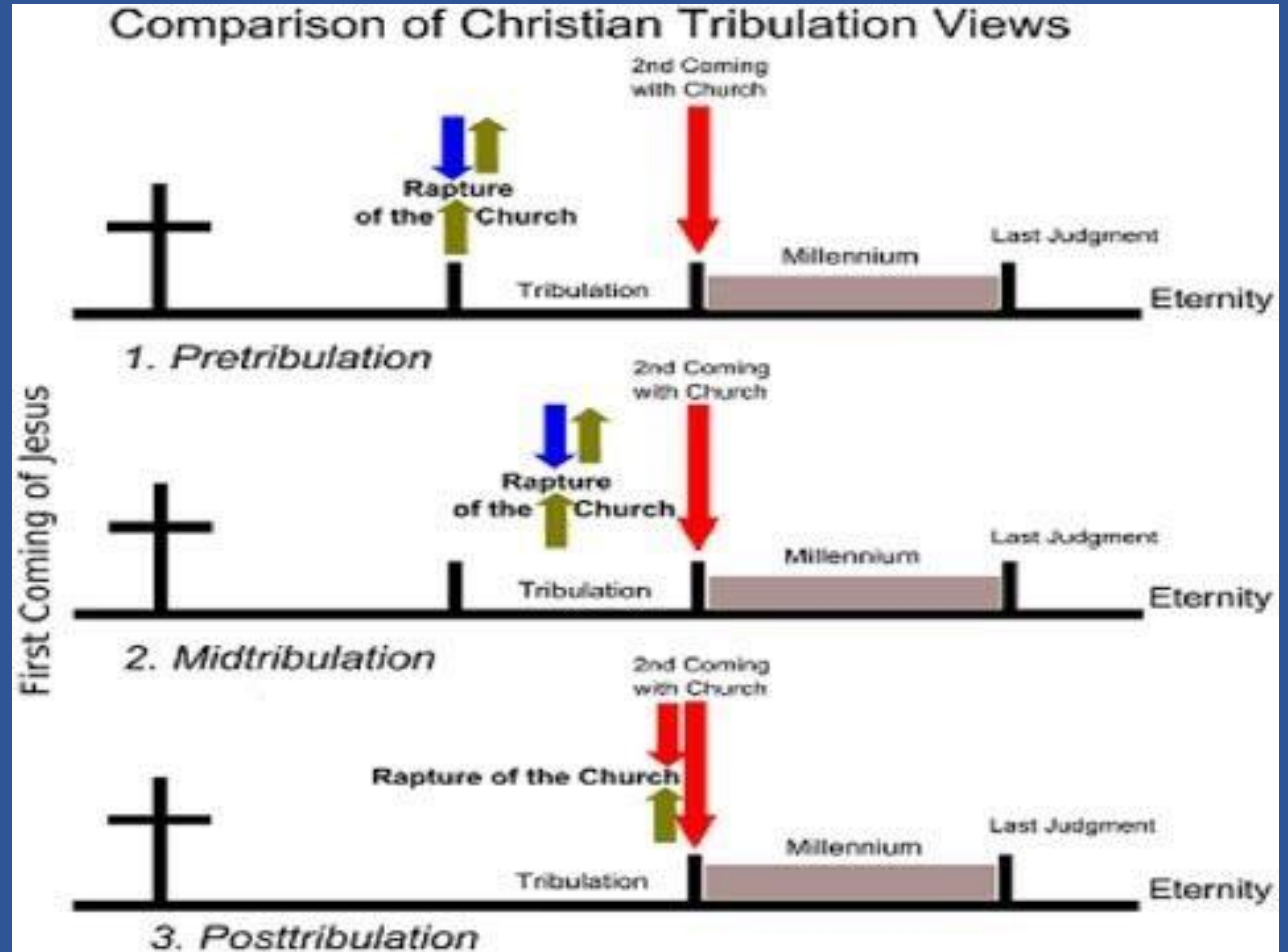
Comparison of Christian Tribulation Views

2nd Coming with Church

Rapture of the Church

Millennium

Last Judgment

Tribulation

Eternity

1. Pretribulation

First Coming of Jesus

2nd Coming with Church

Rapture of the Church

Millennium

Last Judgment

Tribulation

Eternity

2. Midtribulation

2nd Coming with Church

Rapture of the Church

Last Judgment

Millennium

Tribulation

Eternity

3. Posttribulation